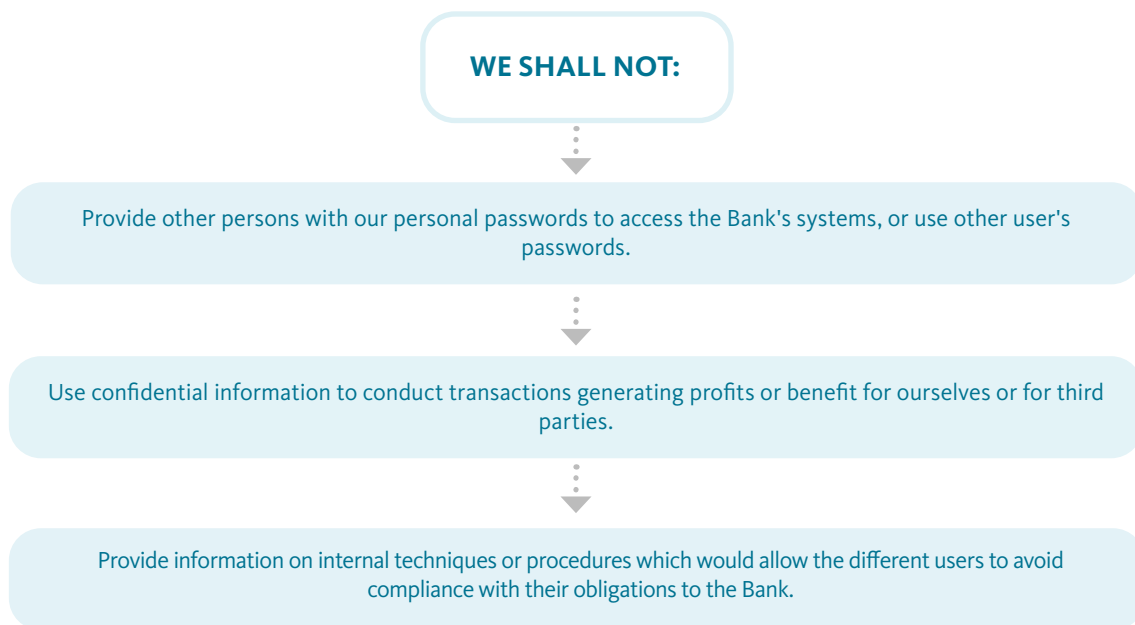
WE SHALL NOT:

Provide other persons with our personal passwords to access the Bank's systems, or use other user's passwords.

Use confidential information to conduct transactions generating profits or benefit for ourselves or for third parties.

Provide information on internal techniques or procedures which would allow the different users to avoid compliance with their obligations to the Bank.